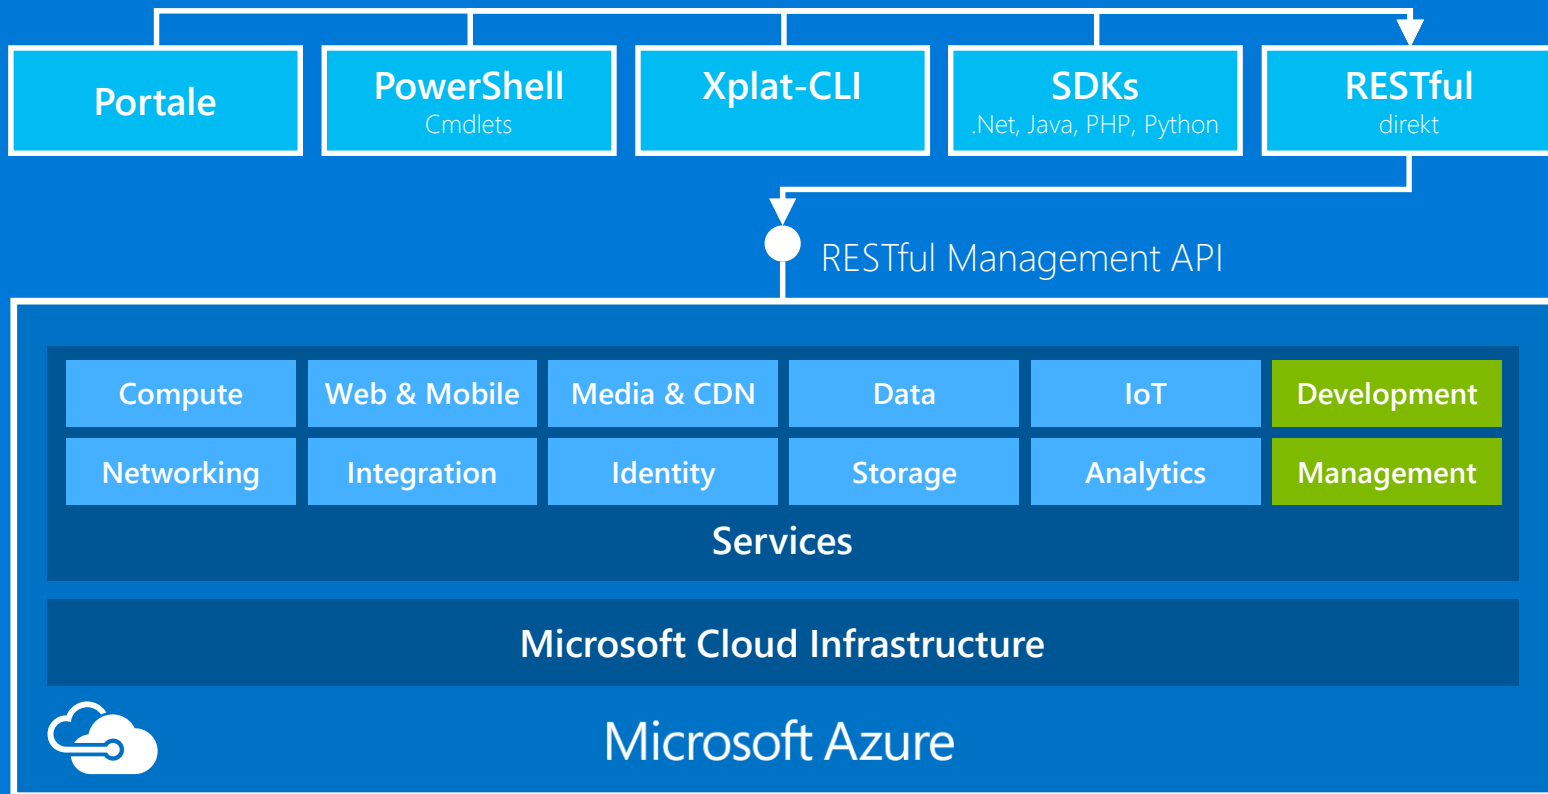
Portale

PowerShell
Cmdlets

Xplat-CLI

SDKs
.Net, Java, PHP, Python

RESTful
direkt

RESTful Management API

| Compute | Web & Mobile | Media & CDN | Data | IoT | Development |
|---|---|---|---|---|---|
| Networking | Integration | Identity | Storage | Analytics | Management |

Services

Microsoft Cloud Infrastructure

Microsoft Azure